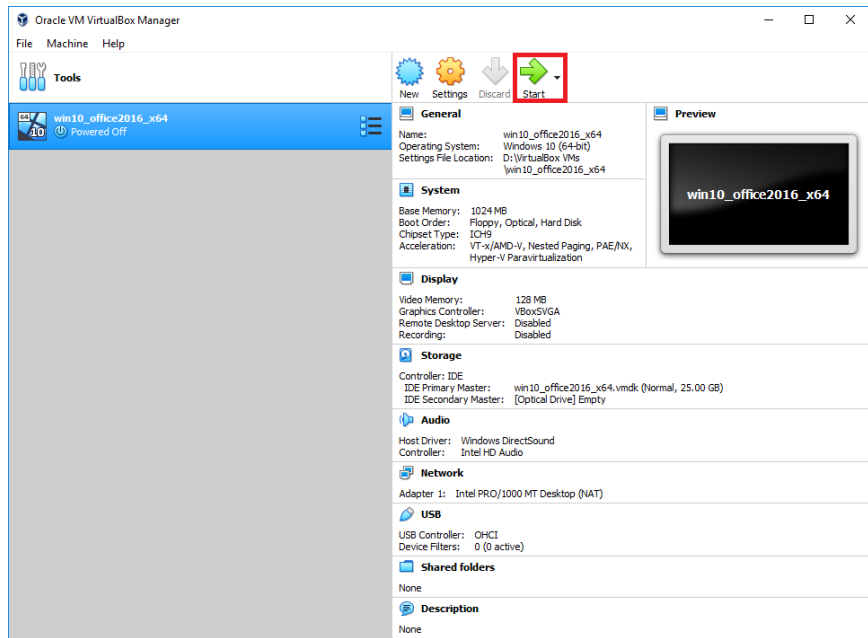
Oracle VM VirtualBox Manager

File Machine Help

Tools

64 10 win10_office2016_x64
Powered Off

New Settings Discard Start

General

Name: win10_office2016_x64
Operating System: Windows 10 (64-bit)
Settings File Location: D:\VirtualBox VMs \win10_office2016_x64

Preview

win10_office2016_x64

System

Base Memory: 1024 MB
Boot Order: Floppy, Optical, Hard Disk
Chipset Type: ICH9
Acceleration: VT-x/AMD-V, Nested Paging, PAE/NX, Hyper-V Paravirtualization

Display

Video Memory: 128 MB
Graphics Controller: VBoxSVGA
Remote Desktop Server: Disabled
Recording: Disabled

Storage

Controller: IDE
IDE Primary Master: win10_office2016_x64.vmdk (Normal, 25.00 GB)
IDE Secondary Master: [Optical Drive] Empty

Audio

Host Driver: Windows DirectSound
Controller: Intel HD Audio

Network

Adapter 1: Intel PRO/1000 MT Desktop (NAT)

USB

USB Controller: OHCI
Device Filters: 0 (0 active)

Shared folders

None

Description

None